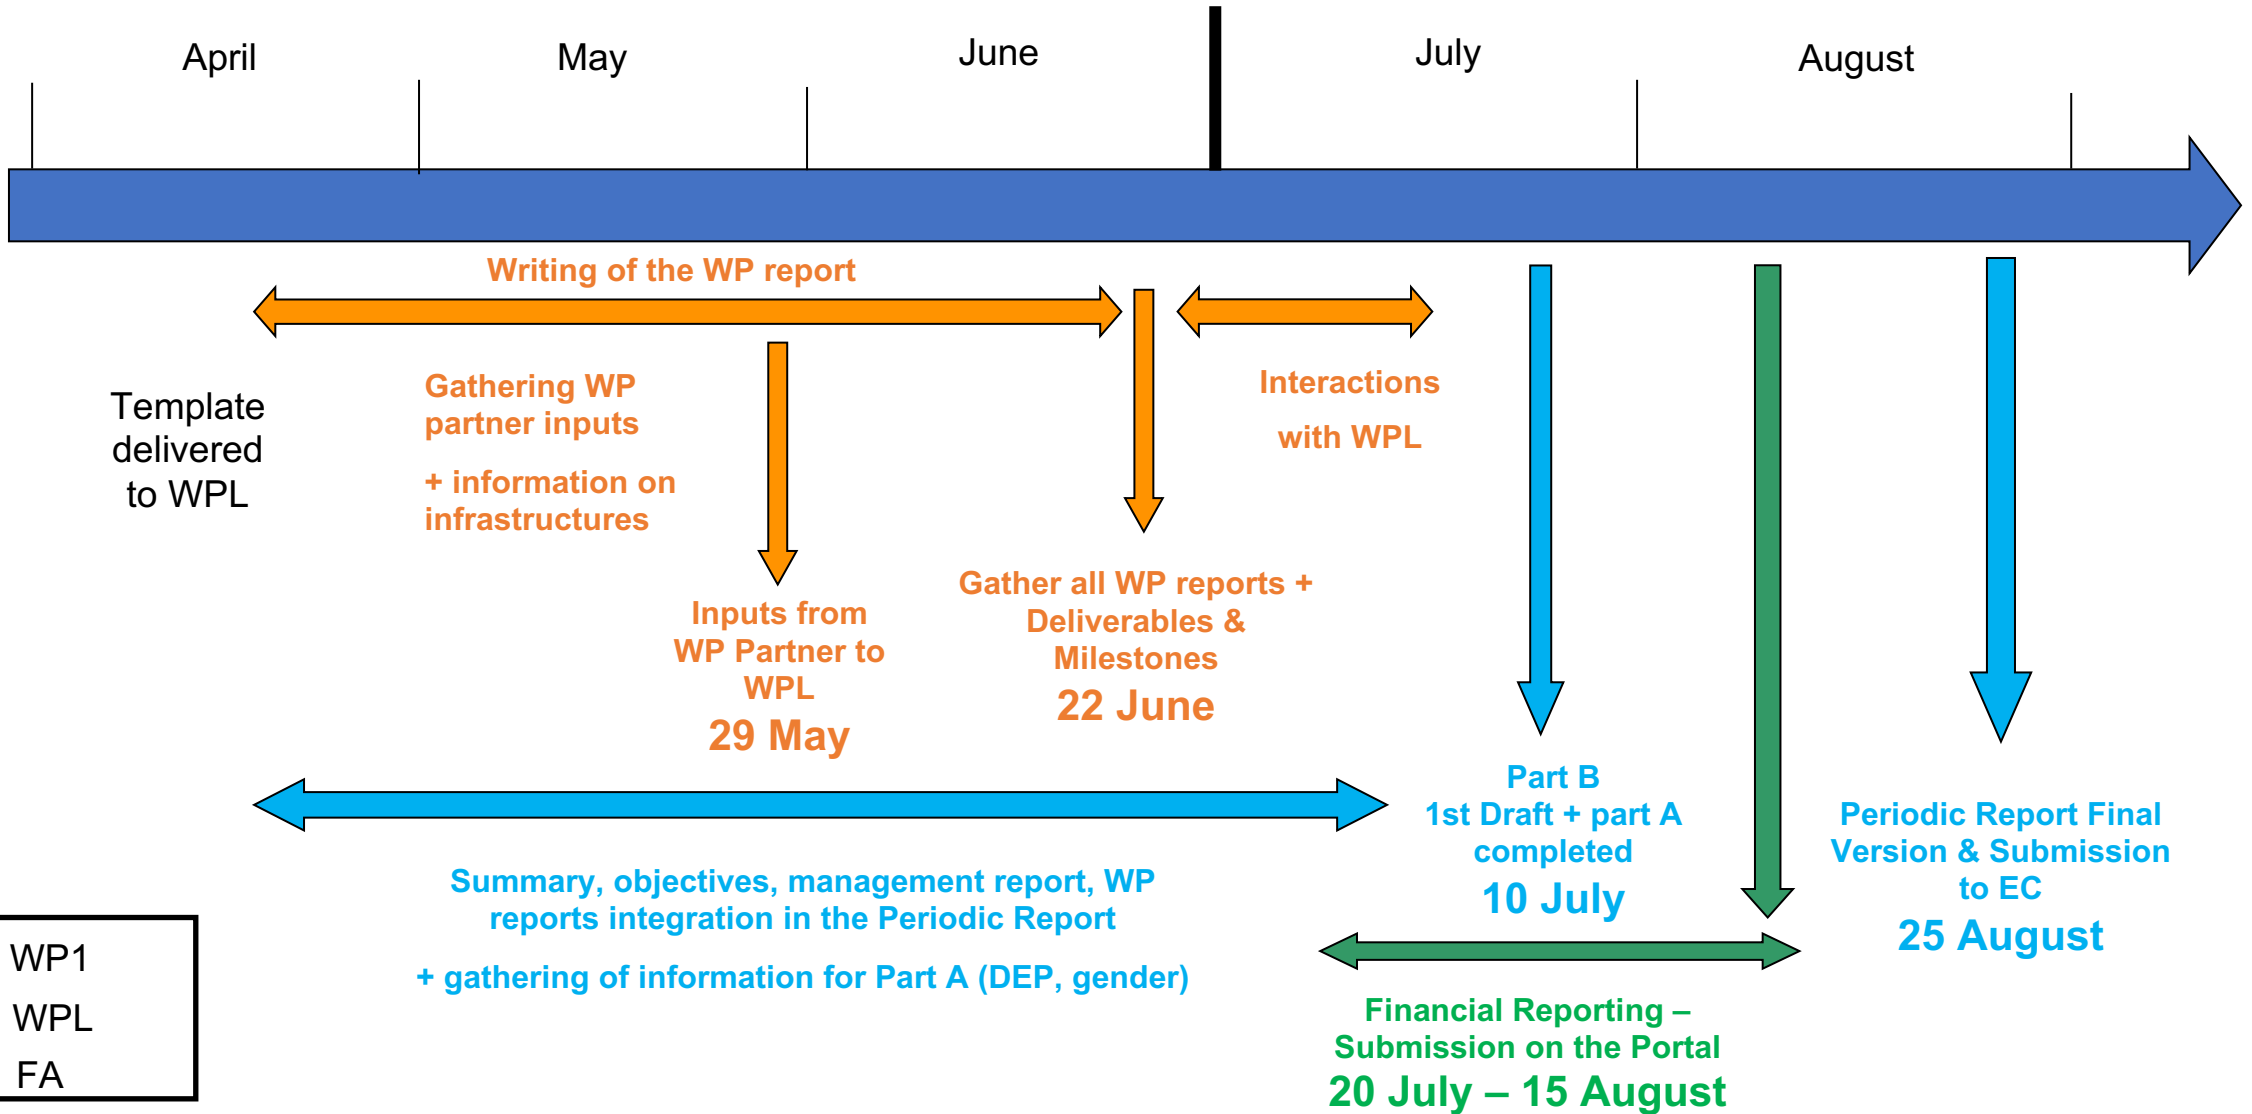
April

May

June

July

August

Writing of the WP report

Template delivered to WPL

Gathering WP partner inputs

+ information on infrastructures

Interactions with WPL

Inputs from WP Partner to WPL
29 May

Gather all WP reports + Deliverables & Milestones
22 June

Part B
1st Draft + part A completed
10 July

Periodic Report Final Version & Submission to EC
25 August

Summary, objectives, management report, WP reports integration in the Periodic Report

+ gathering of information for Part A (DEP, gender)

WP1
WPL
FA

Financial Reporting – Submission on the Portal
20 July – 15 August